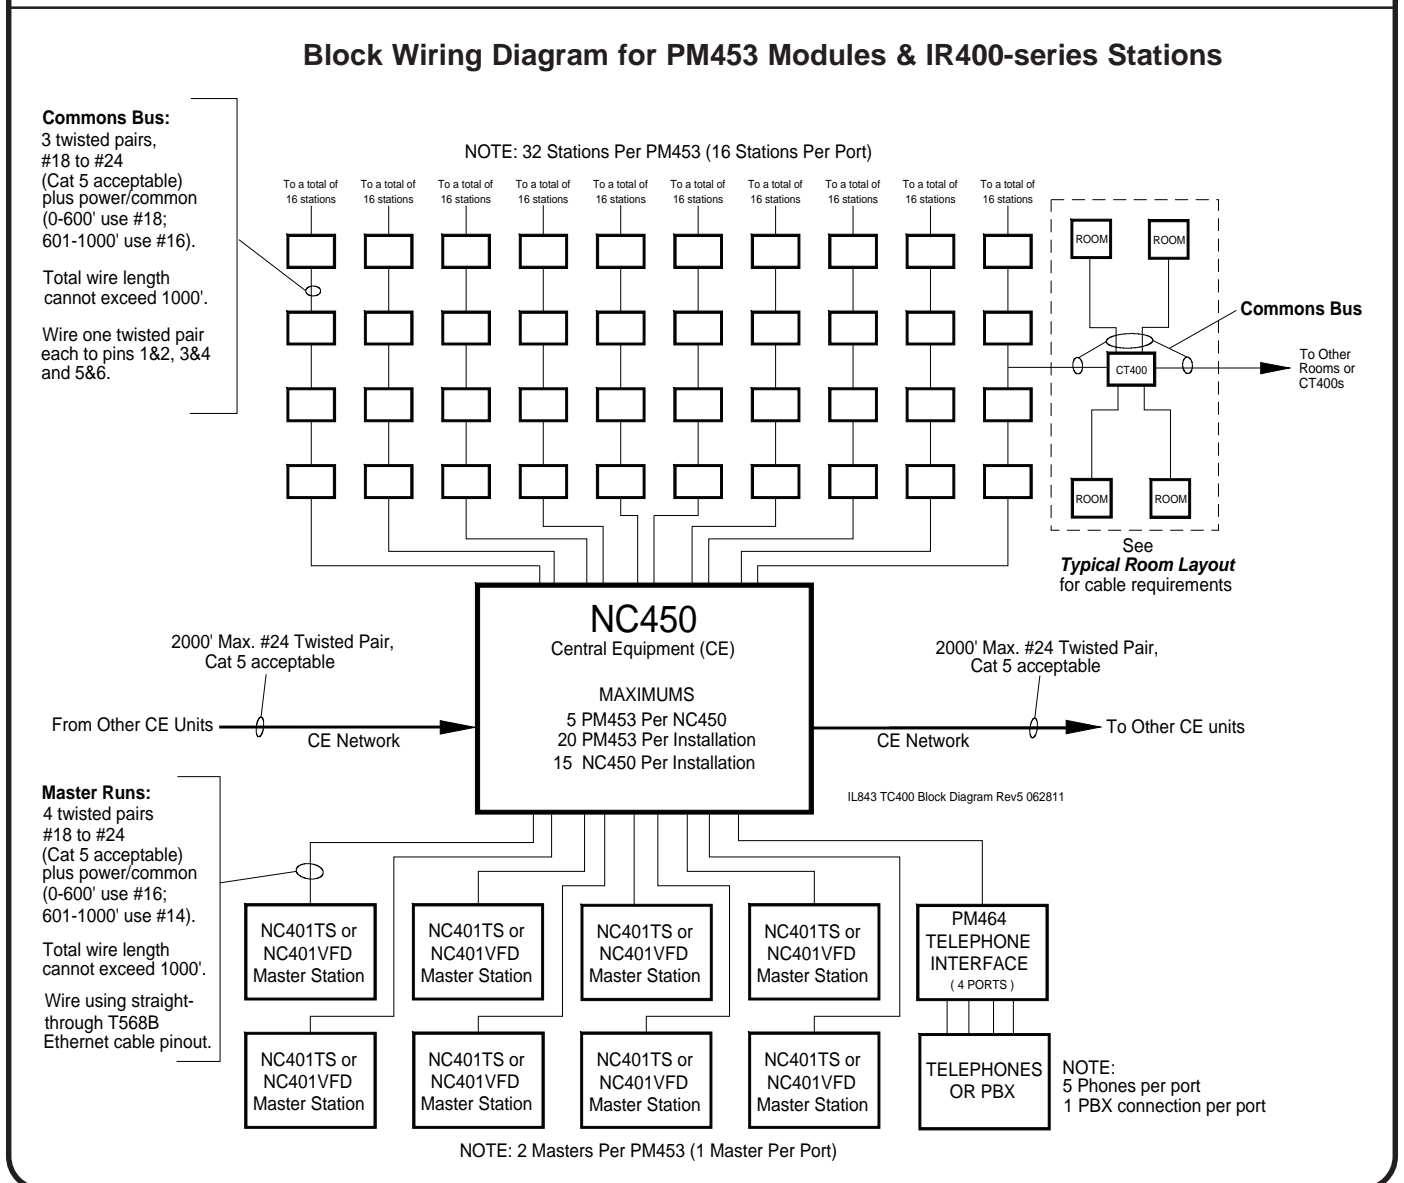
Block Wiring Diagram for PM453 Modules & IR400-series Stations

Commons Bus:
3 twisted pairs, #18 to #24 (Cat 5 acceptable) plus power/common (0-600' use #18; 601-1000' use #16).

Total wire length cannot exceed 1000'.

Wire one twisted pair each to pins 1&2, 3&4 and 5&6.

NOTE: 32 Stations Per PM453 (16 Stations Per Port)

To a total of 16 stations
To a total of 16 stations
To a total of 16 stations
To a total of 16 stations
To a total of 16 stations
To a total of 16 stations
To a total of 16 stations
To a total of 16 stations
To a total of 16 stations
To a total of 16 stations

ROOM
ROOM
Commons Bus
CT400
To Other Rooms or CT400s
ROOM
ROOM

See
Typical Room Layout
for cable requirements

2000' Max. #24 Twisted Pair, Cat 5 acceptable

From Other CE Units

CE Network

NC450
Central Equipment (CE)

MAXIMUMS
5 PM453 Per NC450
20 PM453 Per Installation
15 NC450 Per Installation

2000' Max. #24 Twisted Pair, Cat 5 acceptable

To Other CE units

CE Network

IL843 TC400 Block Diagram Rev5 062811

Master Runs:
4 twisted pairs #18 to #24 (Cat 5 acceptable) plus power/common (0-600' use #16; 601-1000' use #14).

Total wire length cannot exceed 1000'.

Wire using straight-through T568B Ethernet cable pinout.

NC401TS or NC401VFD Master Station
NC401TS or NC401VFD Master Station
NC401TS or NC401VFD Master Station
NC401TS or NC401VFD Master Station

PM464
TELEPHONE
INTERFACE
( 4 PORTS )

NC401TS or NC401VFD Master Station
NC401TS or NC401VFD Master Station
NC401TS or NC401VFD Master Station
NC401TS or NC401VFD Master Station

TELEPHONES
OR PBX

NOTE:
5 Phones per port
1 PBX connection per port

NOTE: 2 Masters Per PM453 (1 Master Per Port)